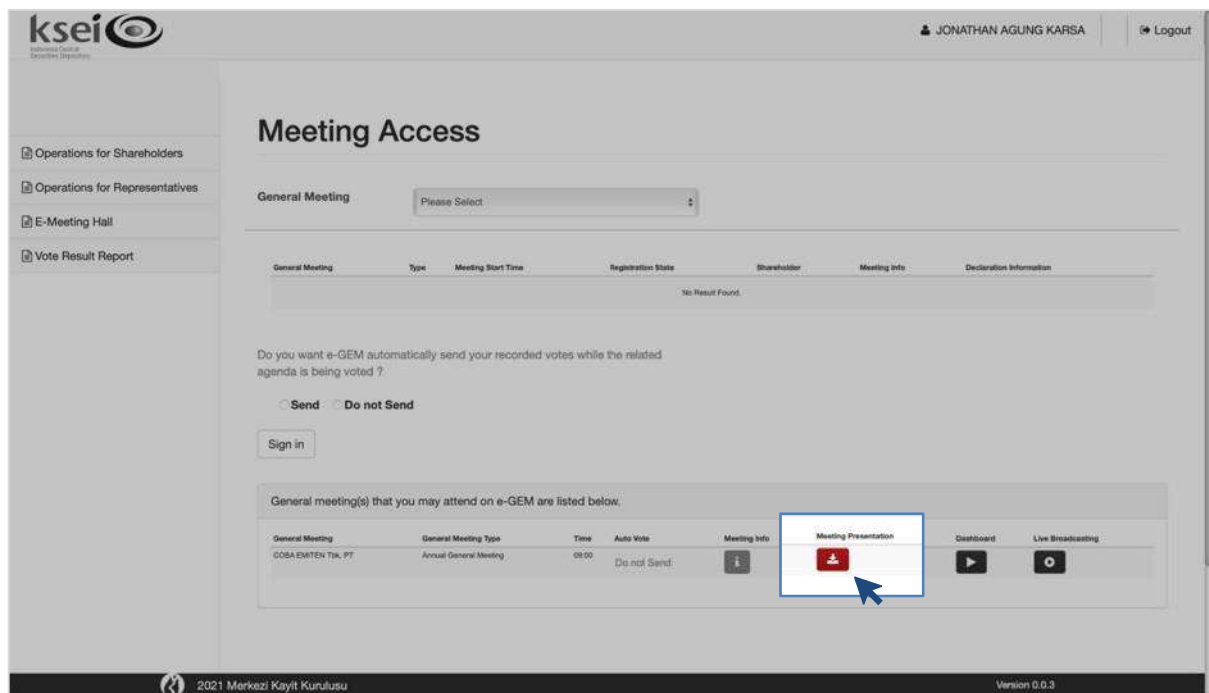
ksei
Indonesia Central Securities Depository

JONATHAN AGUNG KARSA
Logout

Operations for Shareholders
Operations for Representatives
E-Meeting Hall
Vote Result Report

Meeting Access

General Meeting
Please Select

| General Meeting | Type | Meeting Start Time | Registration State | Shareholder | Meeting Info | Declaration Information |
|---|---|---|---|---|---|---|
| No Result Found. | | | | | | |

Do you want e-GEM automatically send your recorded votes while the related agenda is being voted ?

Send Do not Send

Sign in

General meeting(s) that you may attend on e-GEM are listed below.

| General Meeting | General Meeting Type | Time | Auto Vote | Meeting Info | Meeting Presentation | Dashboard | Live Broadcasting |
|---|---|---|---|---|---|---|---|
| COBA EMITEN Tbk, PT | Annual General Meeting | 09:00 | Do not Send | | | | |

2021 Merkezi Kayit Kurulusu
Version 0.0.3